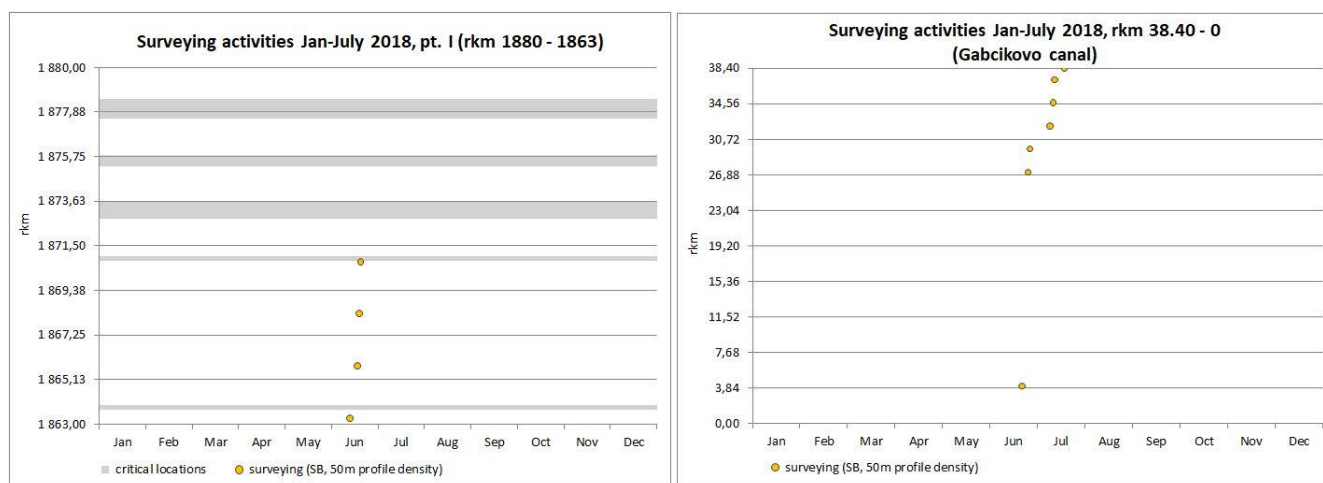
Surveying activities Jan-July 2018, pt. I (rkm 1880 - 1863)

1 880,00
1 877,88
1 875,75
1 873,63
1 871,50
1 869,38
1 867,25
1 865,13
1 863,00

rkm

Jan Feb Mar Apr May Jun Jul Aug Sep Oct Nov Dec

critical locations   surveying (SB, 50m profile density)

Surveying activities Jan-July 2018, rkm 38.40 - 0 (Gabcikovo canal)

38,40
34,56
30,72
26,88
23,04
19,20
15,36
11,52
7,68
3,84
0,00

rkm

Jan Feb Mar Apr May Jun Jul Aug Sep Oct Nov Dec

surveying (SB, 50m profile density)